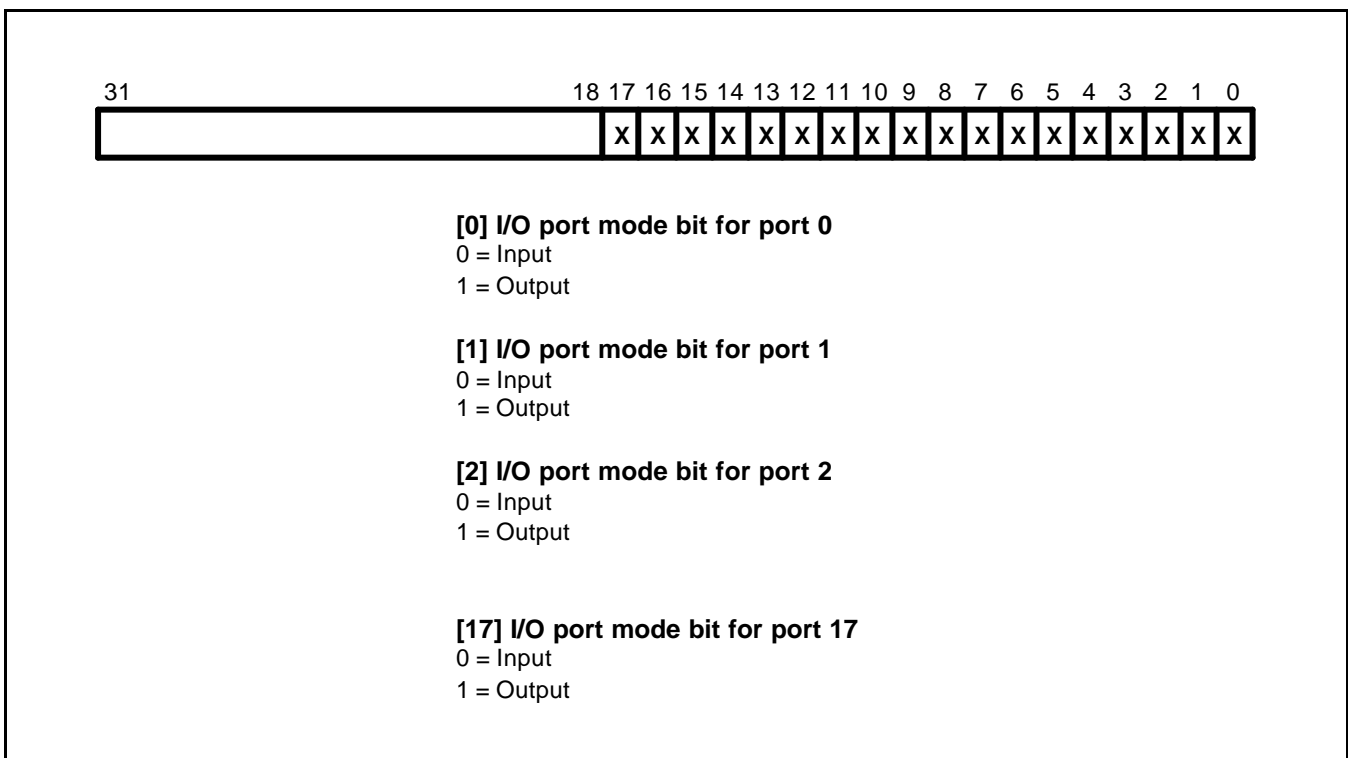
31 18 17 16 15 14 13 12 11 10 9 8 7 6 5 4 3 2 1 0

x x x x x x x x x x x x x x x x x x

**[0] I/O port mode bit for port 0**
0 = Input
1 = Output

**[1] I/O port mode bit for port 1**
0 = Input
1 = Output

**[2] I/O port mode bit for port 2**
0 = Input
1 = Output

**[17] I/O port mode bit for port 17**
0 = Input
1 = Output